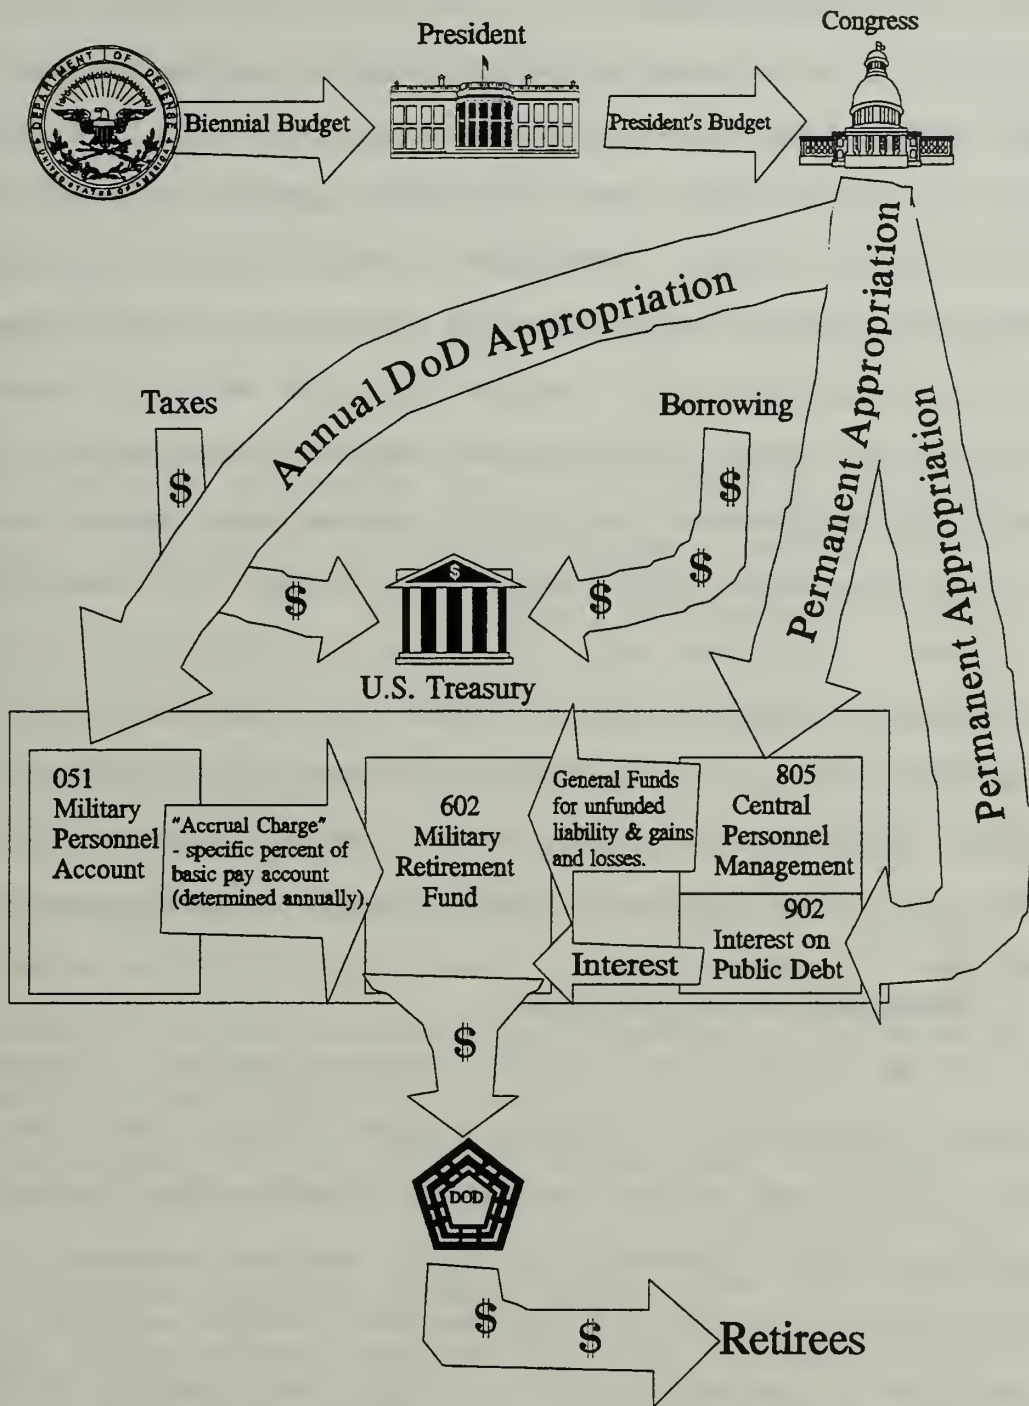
DEPARTMENT OF DEFENSE
UNITED STATES OF AMERICA

Biennial Budget

President

President's Budget

Congress

Annual DoD Appropriation

Permanent Appropriation

Permanent Appropriation

Taxes

$

Borrowing

$

$

$

$

$

U.S. Treasury

051 Military Personnel Account

"Accrual Charge" - specific percent of basic pay account (determined annually).

602 Military Retirement Fund

General Funds for unfunded liability & gains and losses.

805 Central Personnel Management

902 Interest on Public Debt

Interest

$

DOD

$

$

Retirees